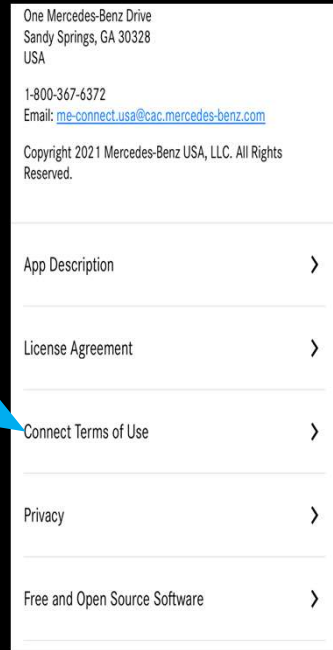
One Mercedes-Benz Drive
Sandy Springs, GA 30328
USA

1-800-367-6372
Email: me-connect.usa@cac.mercedes-benz.com

Copyright 2021 Mercedes-Benz USA, LLC. All Rights Reserved.

App Description ›

License Agreement ›

Connect Terms of Use ›

Privacy ›

Free and Open Source Software ›